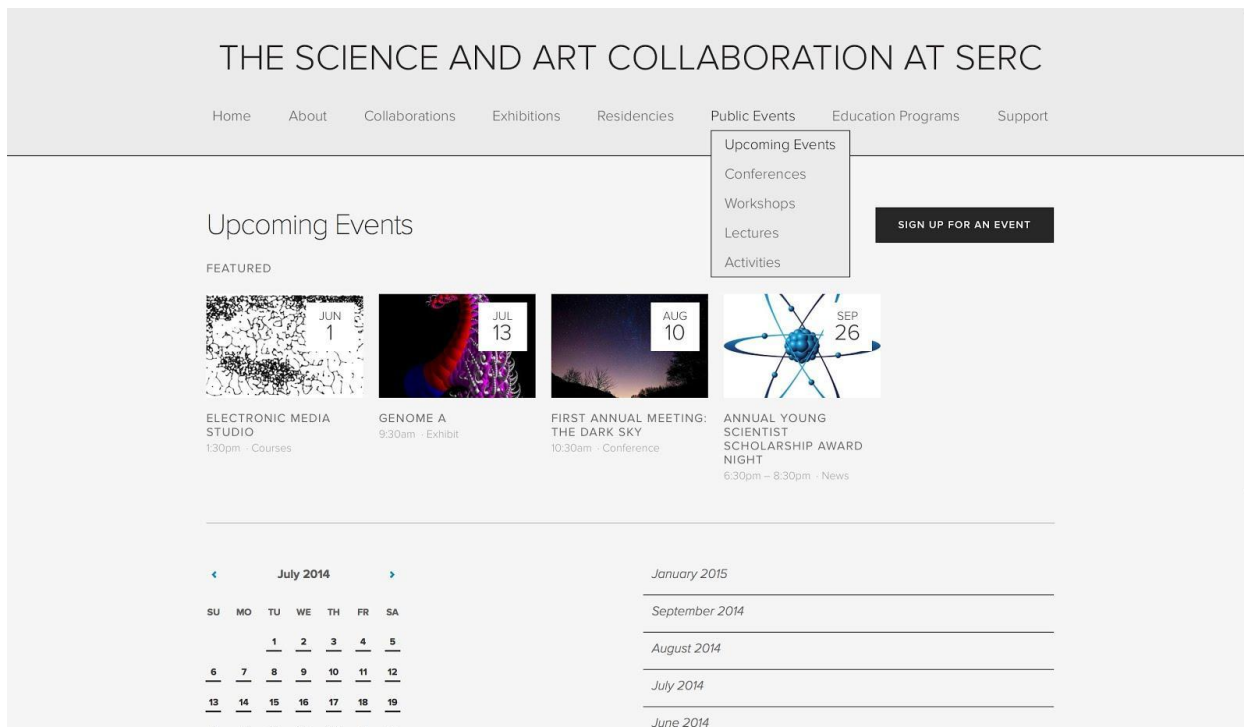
THE SCIENCE AND ART COLLABORATION AT SERC

Home About Collaborations Exhibitions Residencies Public Events Education Programs Support

Upcoming Events
Conferences
Workshops
Lectures
Activities

Upcoming Events

SIGN UP FOR AN EVENT

FEATURED

JUN 1

ELECTRONIC MEDIA STUDIO
1:30pm · Courses

JUL 13

GENOME A
9:30am · Exhibit

AUG 10

FIRST ANNUAL MEETING: THE DARK SKY
10:30am · Conference

SEP 26

ANNUAL YOUNG SCIENTIST SCHOLARSHIP AWARD NIGHT
6:30pm – 8:30pm · News

‹ July 2014 ›

| SU | MO | TU | WE | TH | FR | SA |
|---|---|---|---|---|---|---|
| | | 1 | 2 | 3 | 4 | 5 |
| 6 | 7 | 8 | 9 | 10 | 11 | 12 |
| 13 | 14 | 15 | 16 | 17 | 18 | 19 |

January 2015
September 2014
August 2014
July 2014
June 2014